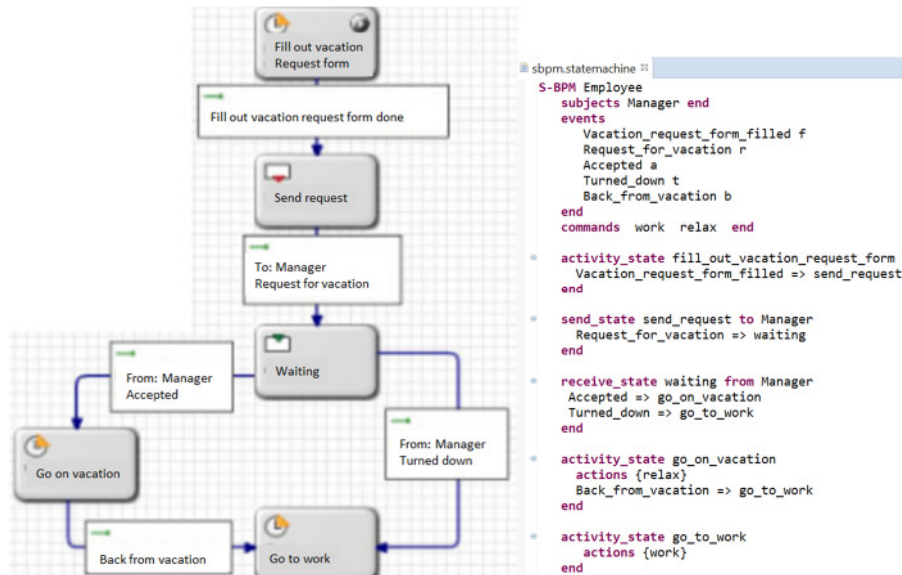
Fill out vacation Request form

Fill out vacation request form done

Send request

To: Manager
Request for vacation

Waiting

From: Manager
Accepted

From: Manager
Turned down

Go on vacation

Back from vacation

Go to work

sbpm.statemachine

S-BPM Employee
subjects Manager end
events
Vacation_request_form_filled f
Request_for_vacation r
Accepted a
Turned_down t
Back_from_vacation b
end
commands work relax end

activity_state fill_out_vacation_request_form
Vacation_request_form_filled => send_request
end

send_state send_request to Manager
Request_for_vacation => waiting
end

receive_state waiting from Manager
Accepted => go_on_vacation
Turned_down => go_to_work
end

activity_state go_on_vacation
actions {relax}
Back_from_vacation => go_to_work
end

activity_state go_to_work
actions {work}
end